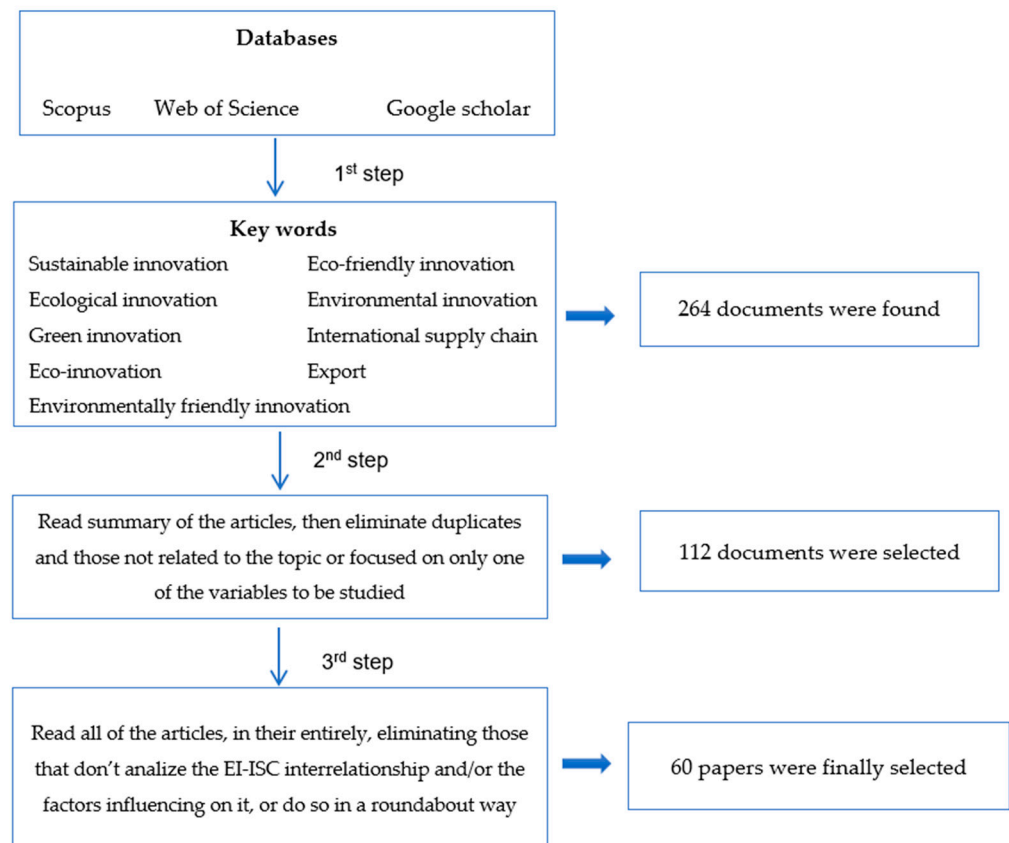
Databases

Scopus Web of Science Google scholar

1$^{st}$ step

Key words

Sustainable innovation
Eco-friendly innovation
Ecological innovation
Environmental innovation
Green innovation
International supply chain
Eco-innovation
Export
Environmentally friendly innovation

264 documents were found

2$^{nd}$ step

Read summary of the articles, then eliminate duplicates and those not related to the topic or focused on only one of the variables to be studied

112 documents were selected

3$^{rd}$ step

Read all of the articles, in their entirely, eliminating those that don't analize the EI-ISC interrelationship and/or the factors influencing on it, or do so in a roundabout way

60 papers were finally selected